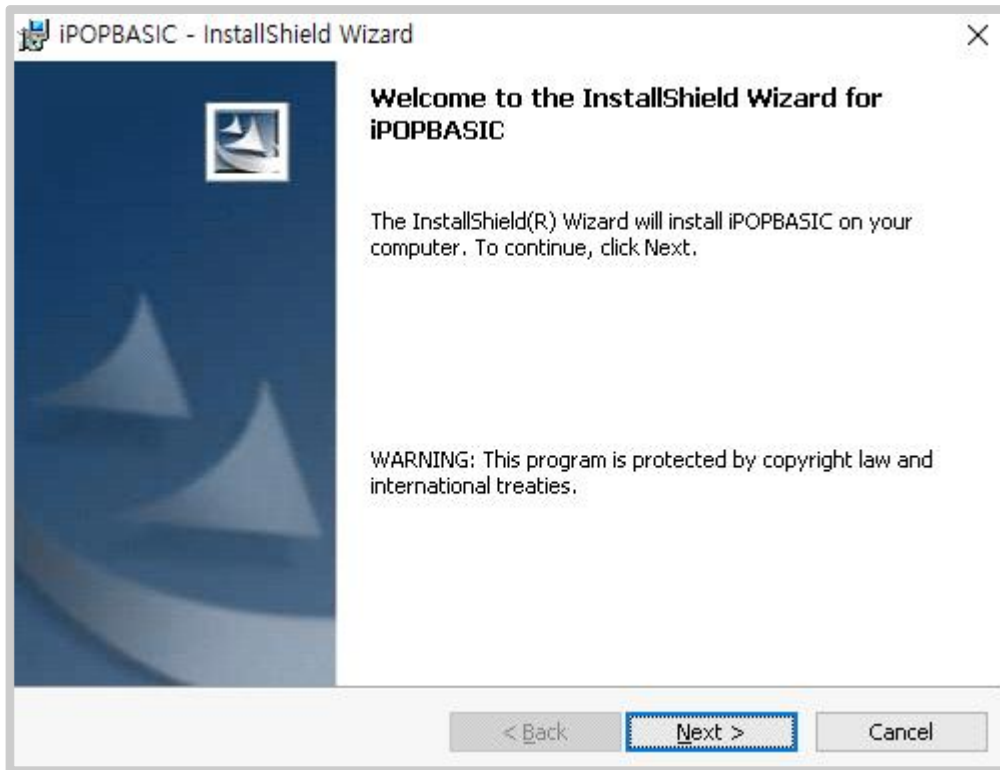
iPOPBASIC - InstallShield Wizard

×

Welcome to the InstallShield Wizard for iPOPBASIC

The InstallShield(R) Wizard will install iPOPBASIC on your computer. To continue, click Next.

WARNING: This program is protected by copyright law and international treaties.

< Back

Next >

Cancel